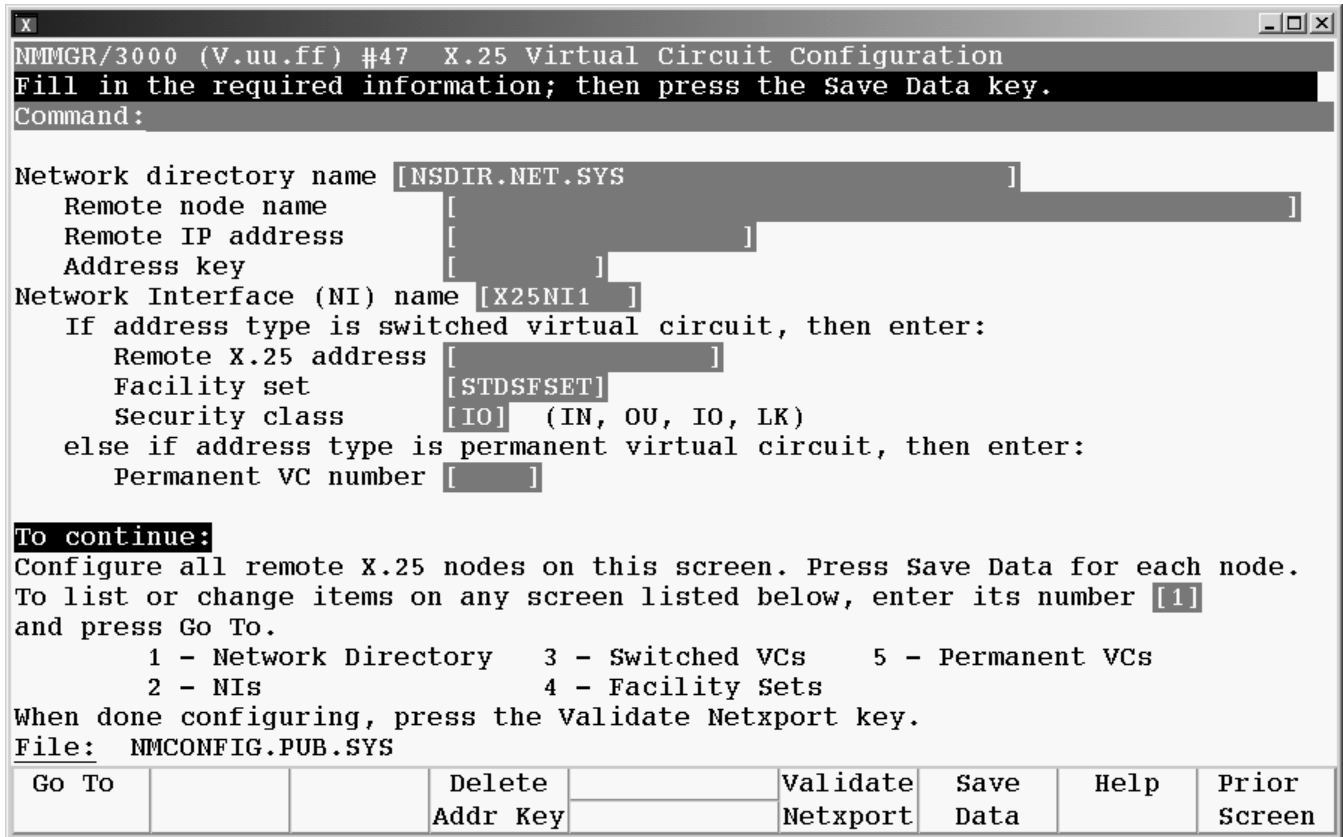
X

NMMGR/3000 (V.uu.ff) #47 X.25 Virtual Circuit Configuration
Fill in the required information; then press the Save Data key.
Command:

Network directory name [NSDIR.NET.SYS ]
Remote node name [ ]
Remote IP address [ ]
Address key [ ]
Network Interface (NI) name [X25NI1 ]
If address type is switched virtual circuit, then enter:
Remote X.25 address [ ]
Facility set [STDSFSET]
Security class [IO] (IN, OU, IO, LK)
else if address type is permanent virtual circuit, then enter:
Permanent VC number [ ]

To continue:
Configure all remote X.25 nodes on this screen. Press Save Data for each node.
To list or change items on any screen listed below, enter its number [1] and press Go To.
1 - Network Directory 3 - Switched VCs 5 - Permanent VCs
2 - NIs 4 - Facility Sets
When done configuring, press the Validate Netxport key.
File: NMCONFIG.PUB.SYS

| Go To | | | Delete Addr Key | | Validate Netxport | Save Data | Help | Prior Screen |